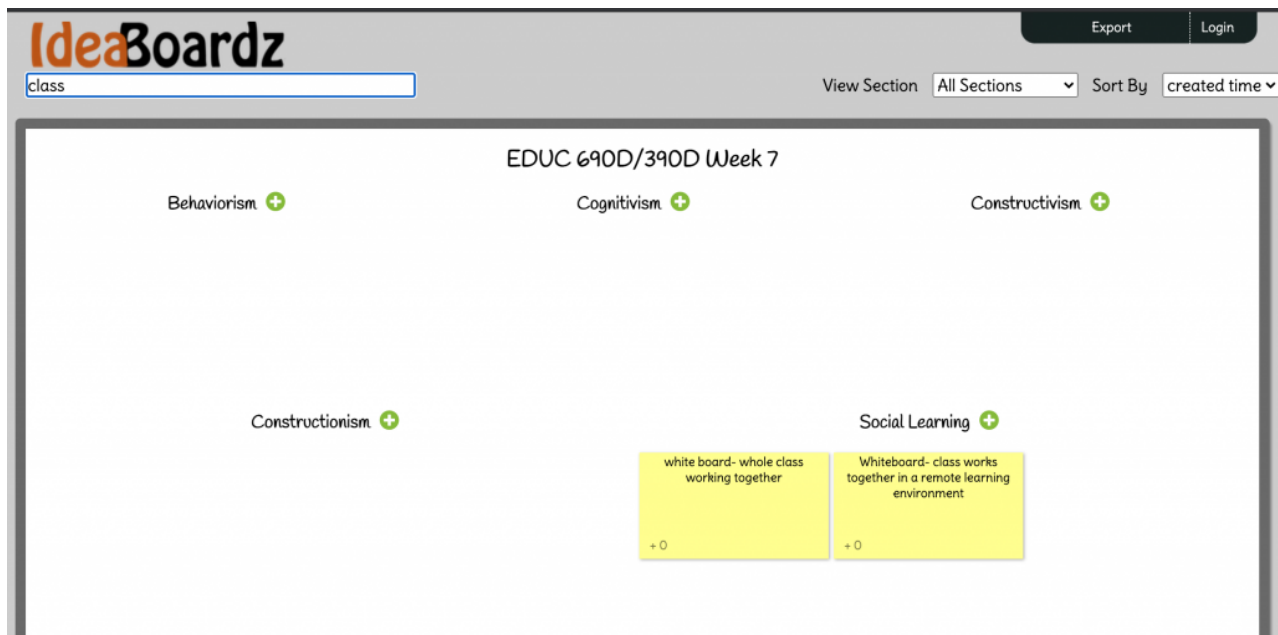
IdeaBoardz

Export Login

class

View Section All Sections Sort By created time

EDUC 690D/390D Week 7

Behaviorism

Cognitivism

Constructivism

Constructionism

Social Learning

white board- whole class working together

+ 0

Whiteboard- class works together in a remote learning environment

+ 0